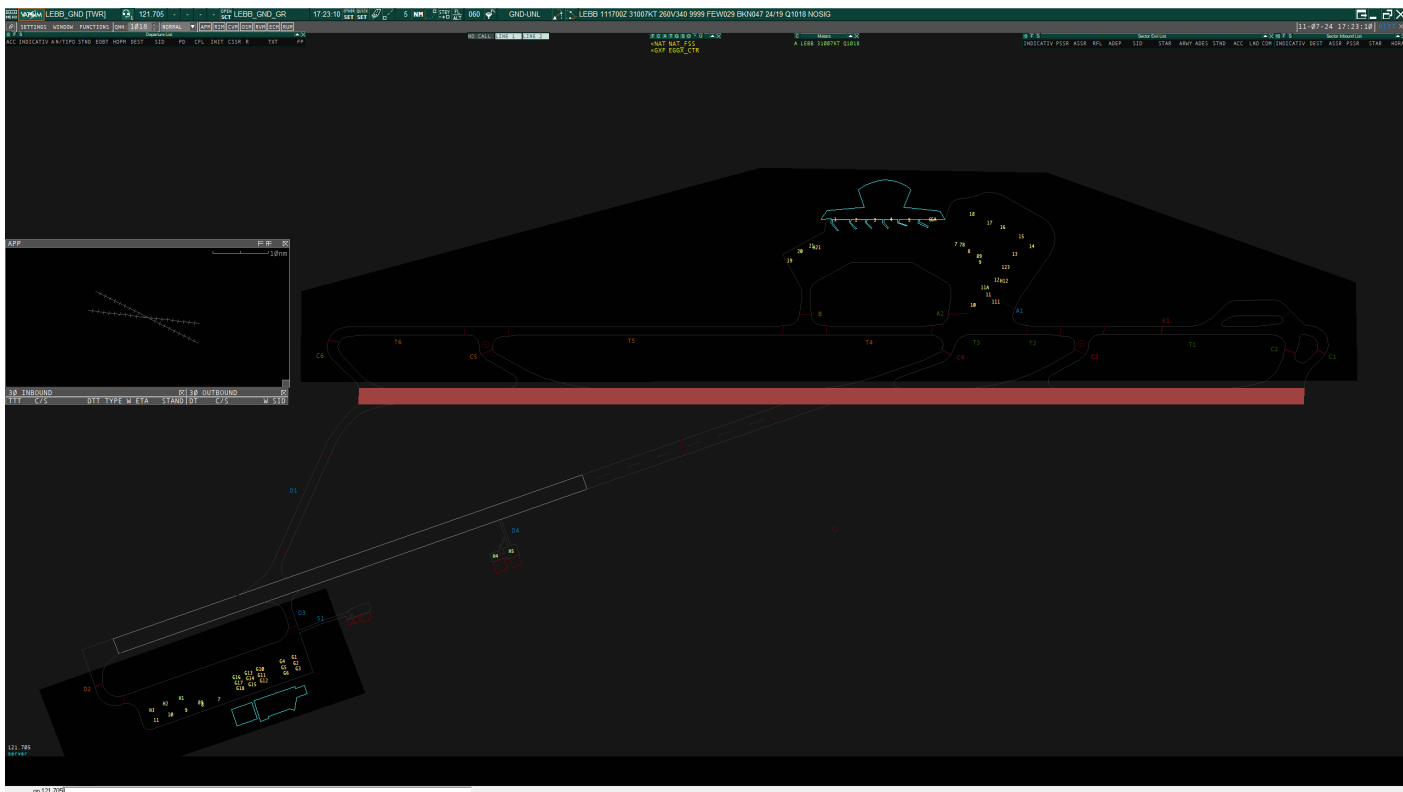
MAIN MENU VATSIM LEBB_GND [TWR] 121.705 - - OPEN SCT LEBB_GND_GR 17:23:10 OTHER QUICK SET SET 5 NM 060 GND-UNL LEBB 111700Z 31007KT 260V340 9999 FEW029 BKN047 24/19 Q1018 NOSIG

SETTINGS WINDOW FUNCTIONS QNH 1018 NORMAL APP RIM CVM DIM RVM ECM RUP

11-07-24 17:23:10

Departure List
ACC INDICATIV A/N/TIPO STND EOBT HOPM DEST SID PD CPL INIT CSSR R TXT FP

NO CALL

<NAT NAT_FSS
<GXF EGGX_CTR

Metars
A LEBB 31007KT Q1018

Sector Exit List
INDICATIV PSSR ASSR RFL ADEP SID STAR ARWY ADES STND ACC LND COM

Sector Inbound List
INDICATIV DEST ASSR PSSR STAR HORA

APP
10nm

30 INBOUND
TTT C/S DTT TYPE W ETA STAND DT

30 OUTBOUND
C/S W SID

1 2 3 4 5 6 6A
18 17 16 15 14 13 12 12A 12B 11 11A 111 10 9 8 8B 7 7B
20 21 19 B21

B A2 A1 E5
C6 T6 C5 T5 T4 C4 T3 T2 C3 T1 C2 C1

D1 D4 D3 D2 E1
B4 B5

G1 G2 G3 G4 G5 G6 G10 G11 G12 G13 G14 G15 G16 G17 G18
H1 H2 H3 10 11 9 8 7

121.705
server